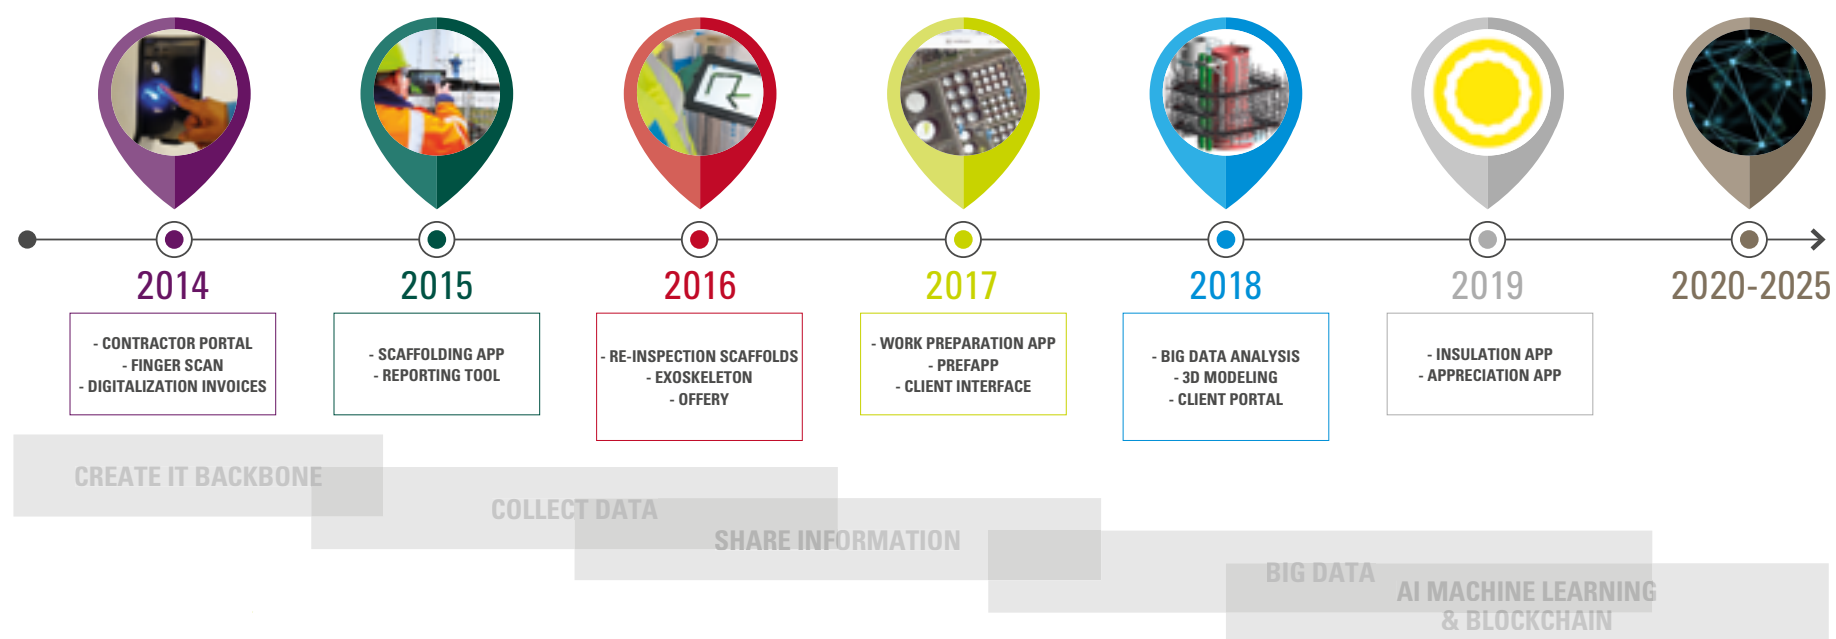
2014

- CONTRACTOR PORTAL
- FINGER SCAN
- DIGITALIZATION INVOICES

2015

- SCAFFOLDING APP
- REPORTING TOOL

2016

- RE-INSPECTION SCAFFOLDS
- EXOSKELETON
- OFFERY

2017

- WORK PREPARATION APP
- PREFAPP
- CLIENT INTERFACE

2018

- BIG DATA ANALYSIS
- 3D MODELING
- CLIENT PORTAL

2019

- INSULATION APP
- APPRECIATION APP

2020-2025

CREATE IT BACKBONE

COLLECT DATA

SHARE INFORMATION

BIG DATA

AI MACHINE LEARNING & BLOCKCHAIN